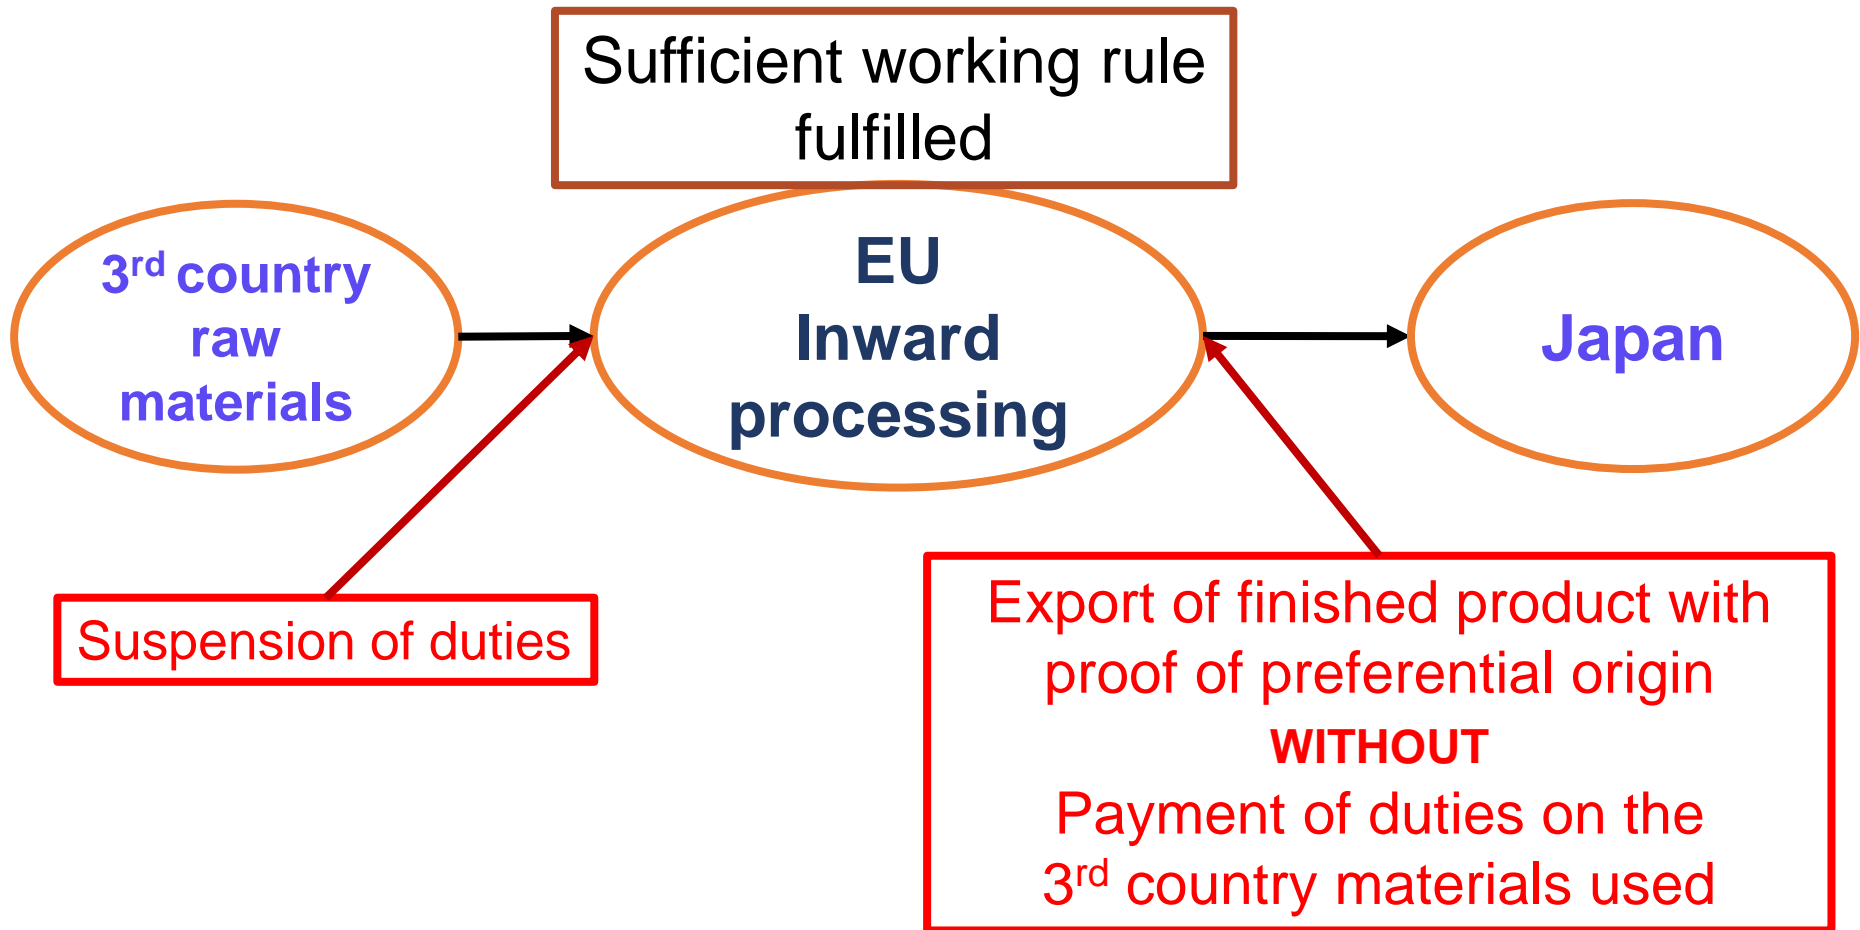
Sufficient working rule fulfilled

3$^{rd}$ country raw materials

EU Inward processing

Japan

Suspension of duties

Export of finished product with proof of preferential origin
WITHOUT
Payment of duties on the 3$^{rd}$ country materials used